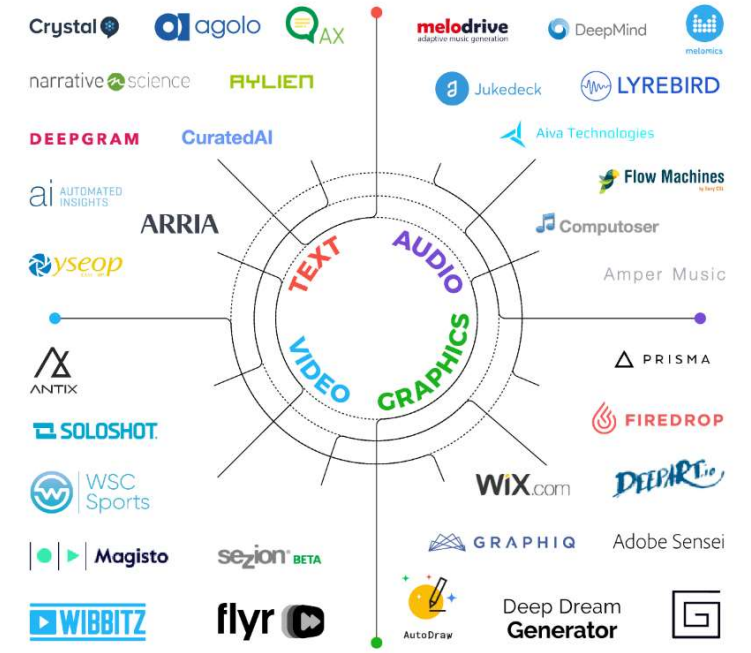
Crystal
agolo
AX
narrative science
AYLIEN
DEEPGRAM
CuratedAI
ai AUTOMATED INSIGHTS
ARRIA
yseop

melodrive
adaptive music generation
DeepMind
melomics
Jukedeck
LYREBIRD
Aiva Technologies
Flow Machines
Computoser
Amper Music

TEXT
AUDIO
VIDEO
GRAPHICS

ANTIX
SOLOSHOT
WSC Sports
Magisto
sezion BETA
WIBBITZ
flyr

PRISMA
FIREDROP
WiX.com
DEEPART.io
GRAPHIQ
Adobe Sensei
AutoDraw
Deep Dream Generator